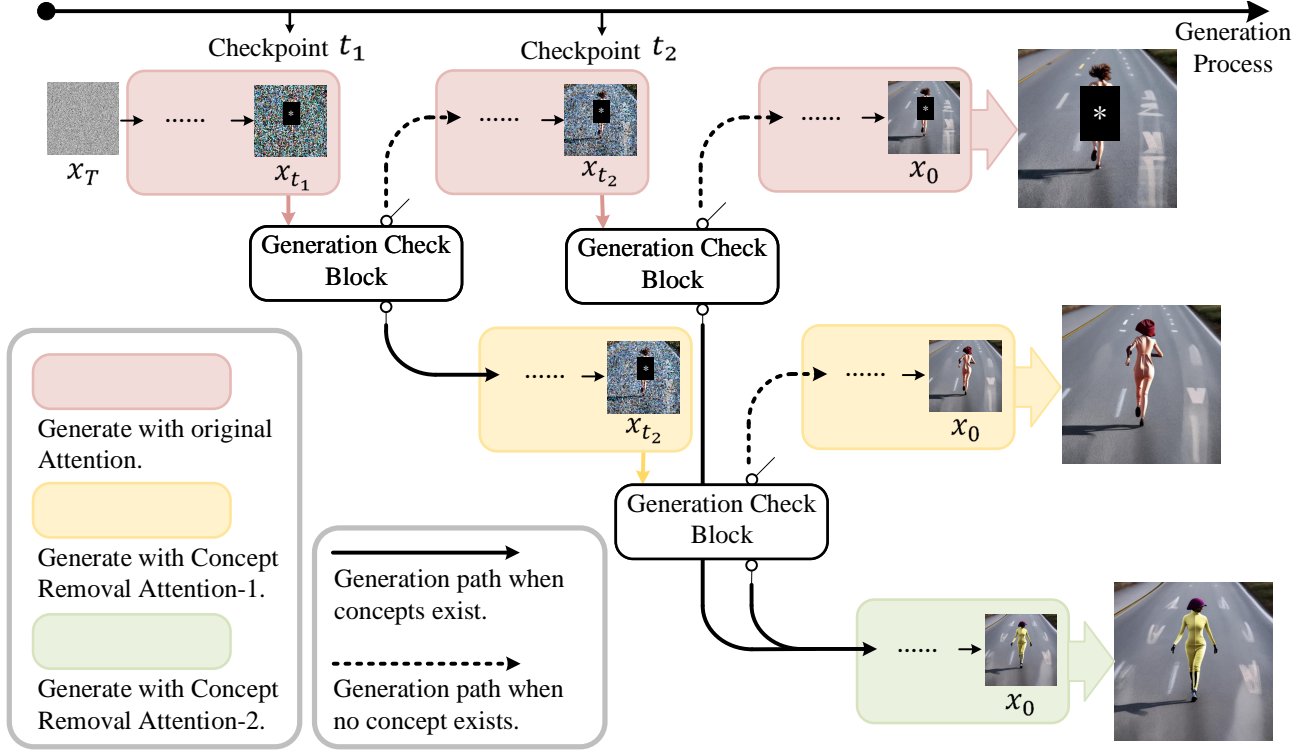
Checkpoint $t_1$

Checkpoint $t_2$

Generation Process

$x_T$ ...... $x_{t_1}$

...... $x_{t_2}$

...... $x_0$

Generation Check Block

Generation Check Block

...... $x_{t_2}$

...... $x_0$

Generation Check Block

...... $x_0$

Generate with original Attention.

Generate with Concept Removal Attention-1.

Generate with Concept Removal Attention-2.

Generation path when concepts exist.

Generation path when no concept exists.